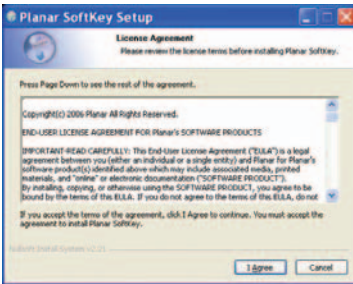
Planar SoftKey Setup

License Agreement
Please review the license terms before installing Planar SoftKey.

Press Page Down to see the rest of the agreement.

Copyright(c) 2006 Planar All Rights Reserved.

END-USER LICENSE AGREEMENT FOR Planar's SOFTWARE PRODUCTS

IMPORTANT-READ CAREFULLY: This End-User License Agreement ("EULA") is a legal agreement between you (either an individual or a single entity) and Planar for Planar's software product(s) identified above which may include associated media, printed materials, and "online" or electronic documentation ("SOFTWARE PRODUCT"). By installing, copying, or otherwise using the SOFTWARE PRODUCT, you agree to be bound by the terms of this EULA. If you do not agree to the terms of this EULA, do not

If you accept the terms of the agreement, click I Agree to continue. You must accept the agreement to install Planar SoftKey.

Nullsoft Install System v2.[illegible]

I Agree

Cancel